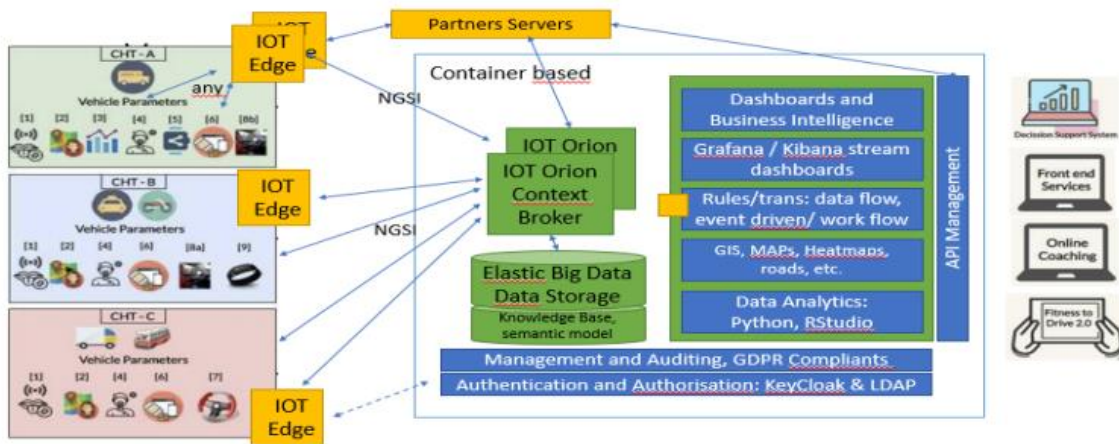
IOT Edge

IOT Edge

Partners Servers

CHT - A

any

Vehicle Parameters

[1] [2] [3] [4] [5] [6] [8b]

NGSI

Container based

IOT Orion

IOT Orion Context Broker

Dashboards and Business Intelligence

Grafana / Kibana stream dashboards

Rules/trans: data flow, event driven/ work flow

GIS, MAPs, Heatmaps, roads, etc.

Data Analytics: Python, RStudio

API Management

Decision Support System

Front end Services

Online Coaching

Fitness to Drive 2.0

CHT - B

Vehicle Parameters

[1] [2] [4] [6] [8a] [9]

IOT Edge

NGSI

Elastic Big Data Data Storage

Knowledge Base, semantic model

CHT - C

Vehicle Parameters

[1] [2] [4] [6] [7]

Management and Auditing, GDPR Compliants

Authentication and Authorisation: KeyCloak & LDAP

IOT Edge